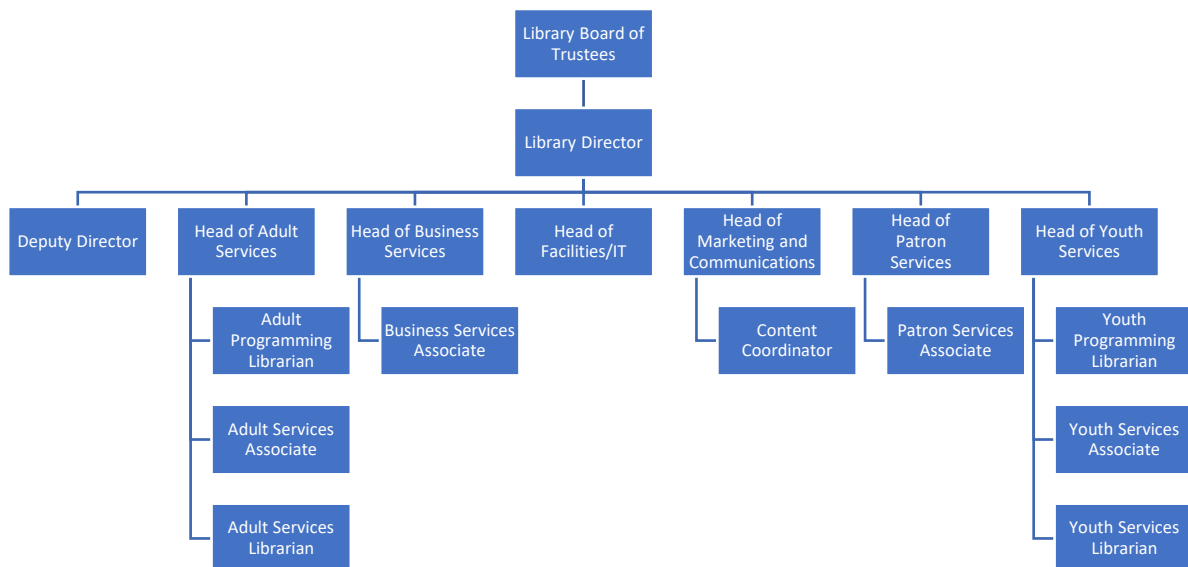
Library Board of Trustees

Library Director

Deputy Director

Head of Adult Services

Adult Programming Librarian

Adult Services Associate

Adult Services Librarian

Head of Business Services

Business Services Associate

Head of Facilities/IT

Head of Marketing and Communications

Content Coordinator

Head of Patron Services

Patron Services Associate

Head of Youth Services

Youth Programming Librarian

Youth Services Associate

Youth Services Librarian